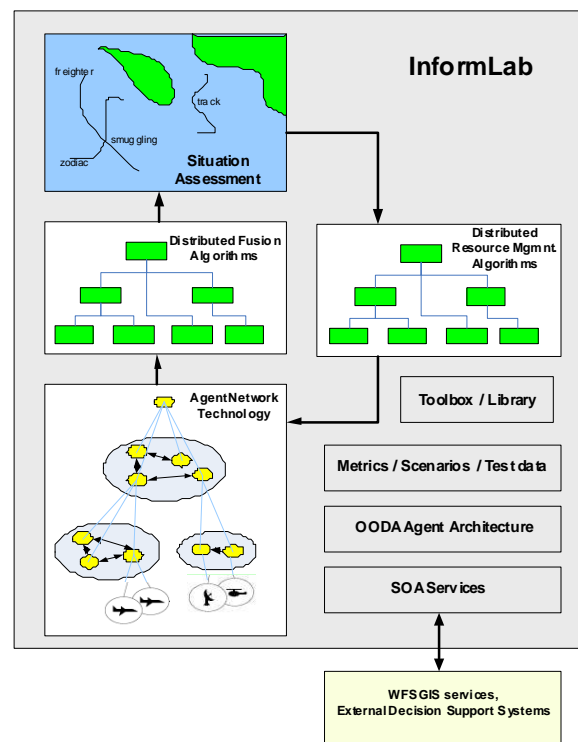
InformLab

freighter

track

smuggling

zodiac

Situation Assessment

Distributed Fusion Algorithms

Distributed Resource Mgmnt. Algorithms

AgentNetwork Technology

Toolbox / Library

Metrics / Scenarios / Test data

OODA Agent Architecture

SOA Services

WFS GIS services, External Decision Support Systems